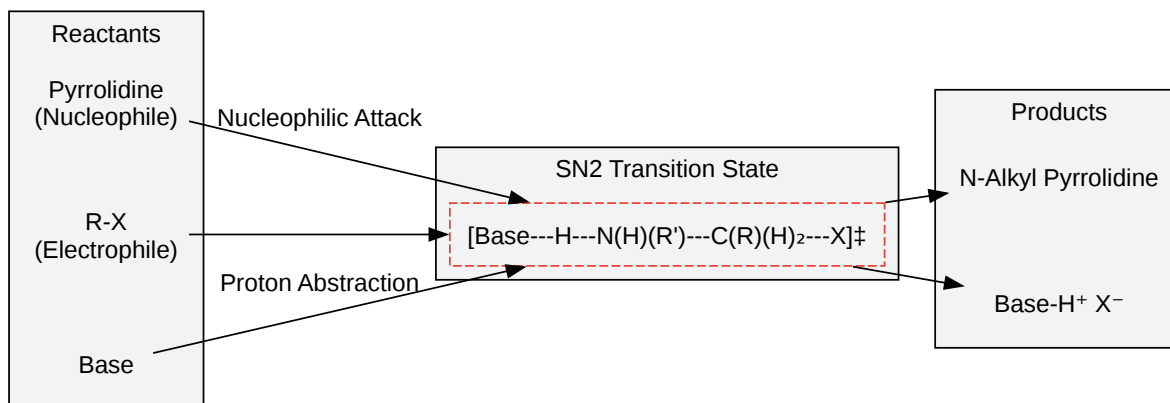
Reactants

Pyrrolidine (Nucleophile)

R-X (Electrophile)

Base

Nucleophilic Attack

Proton Abstraction

SN2 Transition State

[Base---H---N(H)(R')---C(R)(H)$_2$---X]‡

Products

N-Alkyl Pyrrolidine

Base-H$^+$ X$^-$